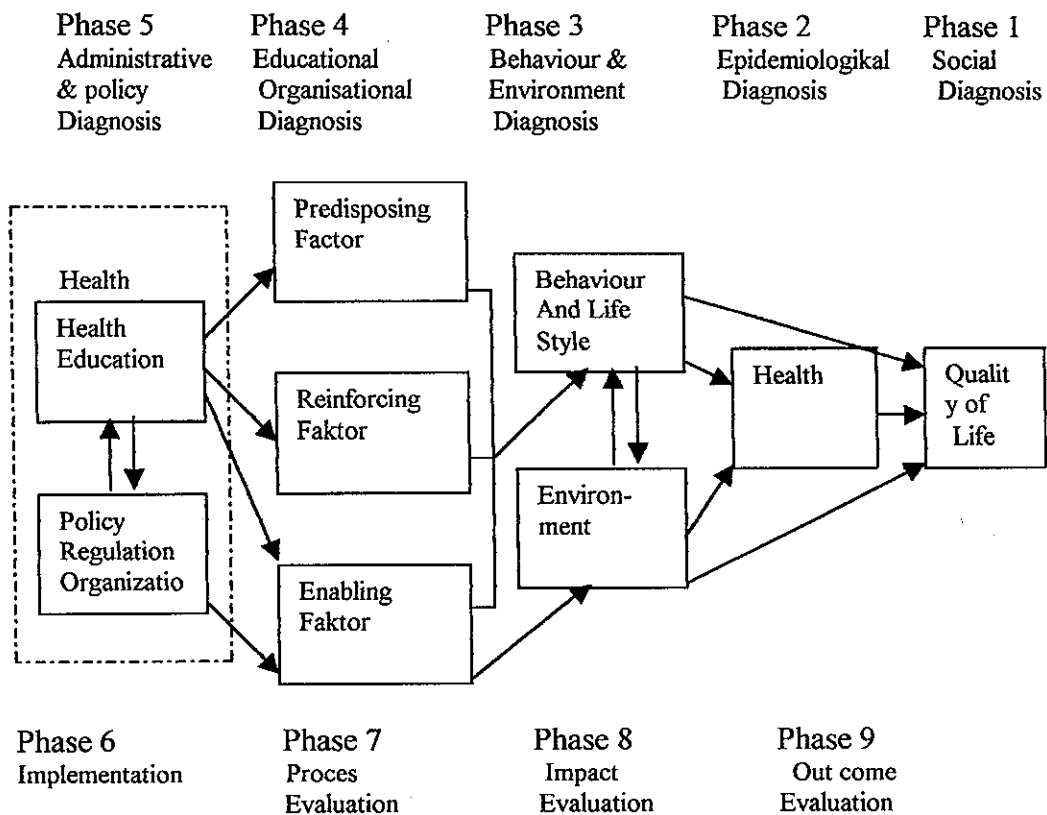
Phase 5
Administrative & policy Diagnosis

Phase 4
Educational Organisational Diagnosis

Phase 3
Behaviour & Environment Diagnosis

Phase 2
Epidemiologikal Diagnosis

Phase 1
Social Diagnosis

Health

Health Education

Policy Regulation Organizatio

Predisposing Factor

Reinforcing Faktor

Enabling Faktor

Behaviour And Life Style

Environment

Health

Quality of Life

Phase 6
Implementation

Phase 7
Proces Evaluation

Phase 8
Impact Evaluation

Phase 9
Out come Evaluation